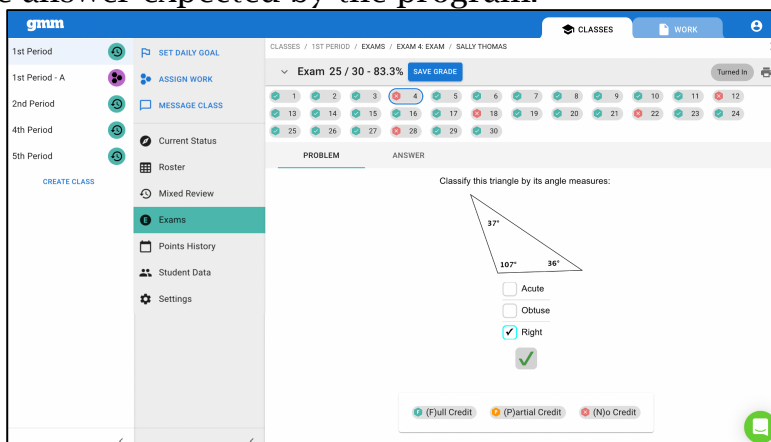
e answer expected by the program.

gmm

CLASSES WORK

1st Period
1st Period - A
2nd Period
4th Period
5th Period
CREATE CLASS

SET DAILY GOAL
ASSIGN WORK
MESSAGE CLASS
Current Status
Roster
Mixed Review
Exams
Points History
Student Data
Settings

CLASSES / 1ST PERIOD / EXAMS / EXAM 4: EXAM / SALLY THOMAS

Exam 25 / 30 - 83.3% SAVE GRADE

Turned In

1 2 3 4 5 6 7 8 9 10 11 12
13 14 15 16 17 18 19 20 21 22 23 24
25 26 27 28 29 30

PROBLEM ANSWER

Classify this triangle by its angle measures:

37°
107° 36°

Acute
Obtuse
✓ Right

(F)ull Credit (P)artial Credit (N)o Credit